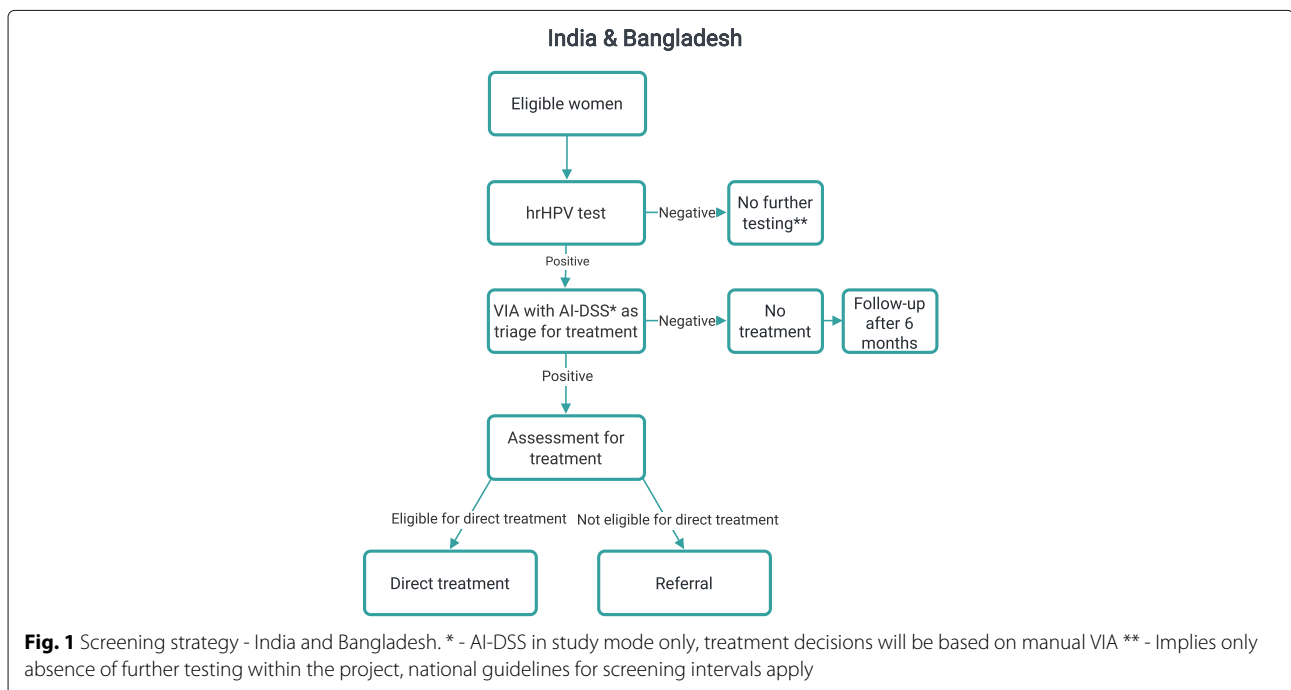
India & Bangladesh

Eligible women

hrHPV test

Negative

No further testing**

Positive

VIA with AI-DSS* as triage for treatment

Negative

No treatment

Follow-up after 6 months

Positive

Assessment for treatment

Eligible for direct treatment

Not eligible for direct treatment

Direct treatment

Referral

**Fig. 1** Screening strategy - India and Bangladesh. * - AI-DSS in study mode only, treatment decisions will be based on manual VIA ** - Implies only absence of further testing within the project, national guidelines for screening intervals apply